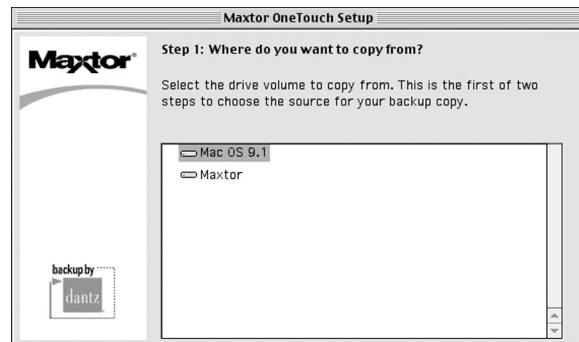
Maxtor OneTouch Setup

Maxtor

Step 1: Where do you want to copy from?

Select the drive volume to copy from. This is the first of two steps to choose the source for your backup copy.

Mac OS 9.1
Maxtor

backup by
dantz